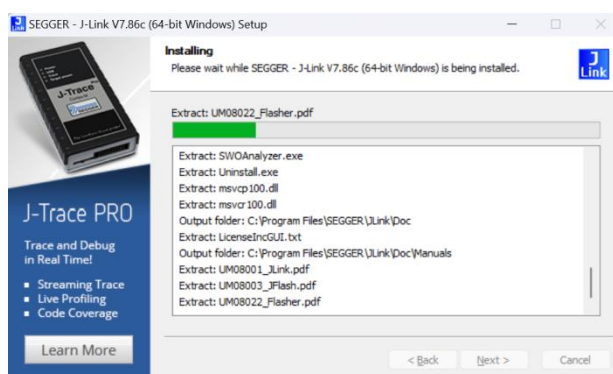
SEGGER - J-Link V7.86c (64-bit Windows) Setup

J-Trace

J-Trace PRO

Trace and Debug in Real Time!

- Streaming Trace
- Live Profiling
- Code Coverage

Learn More

Installing
Please wait while SEGGER - J-Link V7.86c (64-bit Windows) is being installed.

J Link

Extract: UM08022_Flasher.pdf

Extract: SWOAnalyzer.exe
Extract: Uninstall.exe
Extract: msvcp100.dll
Extract: msvcr100.dll
Output folder: C:\Program Files\SEGGER\JLink\Doc
Extract: LicenseIncGUI.txt
Output folder: C:\Program Files\SEGGER\JLink\Doc\Manuals
Extract: UM08001_JLink.pdf
Extract: UM08003_JFlash.pdf
Extract: UM08022_Flasher.pdf

< Back Next > Cancel